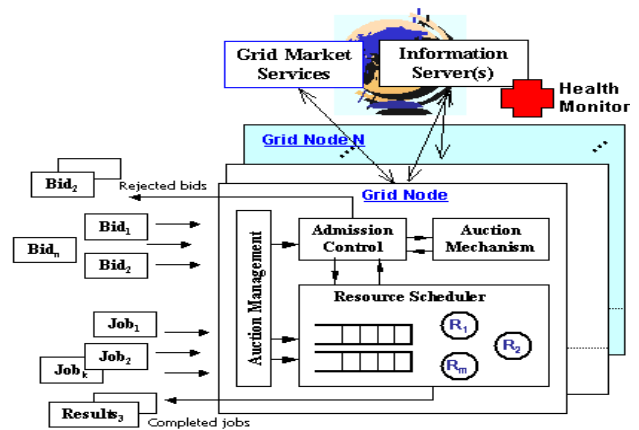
Grid Market Services

Information Server(s)

Health Monitor

Grid Node N

Bid$_2$

Rejected bids

Grid Node

Bid$_1$

Bid$_n$

Bid$_2$

Auction Management

Admission Control

Auction Mechanism

Resource Scheduler

Job$_1$

Job$_2$

Job$_k$

$R_1$

$R_2$

$R_m$

Results$_3$

Completed jobs